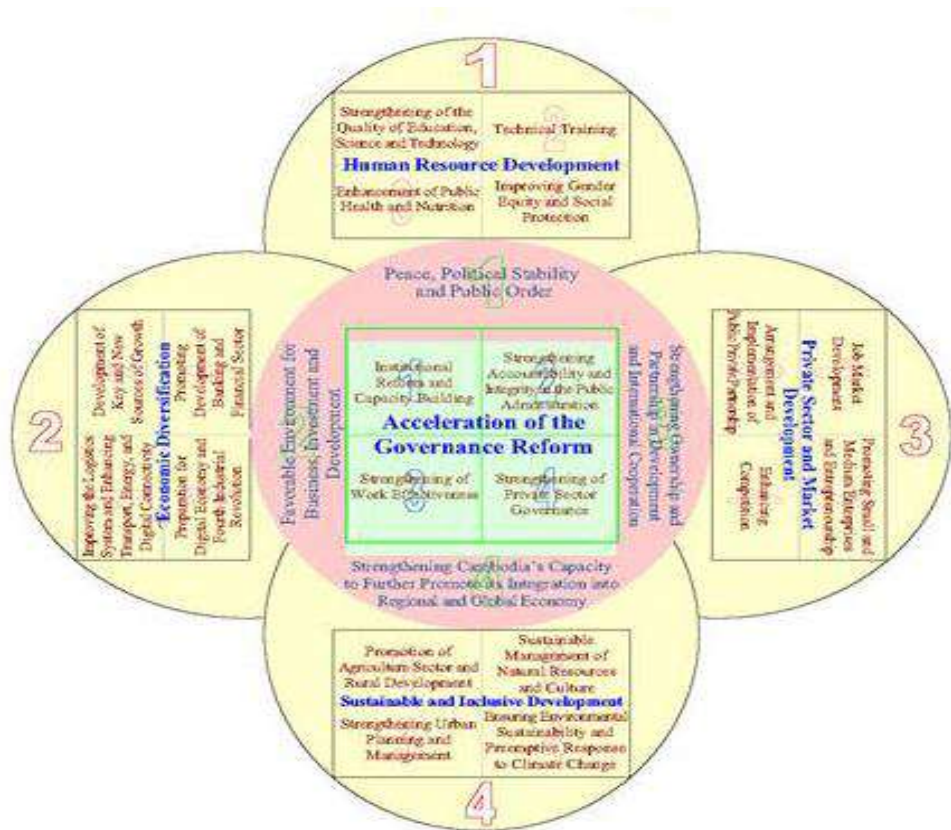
1

Strengthening of the Quality of Education, Science and Technology

Technical Training

Human Resource Development

Enhancement of Public Health and Nutrition

Improving Gender Equity and Social Protection

Peace, Political Stability and Public Order

Development of Key and New Sources of Growth

Promoting Development of Banking and Financial Sector

Economic Diversification

Improving the Logistics System and Enhancing Transport, Energy, and Digital Connectivity

Preparation for Digital Economy and Fourth Industrial Revolution

2

Favorable Environment for Business, Investment and Development

Institutional Reform and Capacity Building

Strengthening Accountability and Integrity in the Public Administration

Acceleration of the Governance Reform

Strengthening of Work Effectiveness

Strengthening of Private Sector Governance

Strengthening Ownership and Partnership in Development and International Cooperation

Job Market Development

Arrangement and Implementation of Public Private Partnership

Private Sector and Market Development

Promoting Small and Medium Enterprises and Entrepreneurship

Enhancing Competition

3

Strengthening Cambodia's Capacity to Further Promote its Integration into Regional and Global Economy

Promotion of Agriculture Sector and Rural Development

Sustainable Management of Natural Resources and Culture

Sustainable and Inclusive Development

Strengthening Urban Planning and Management

Ensuring Environmental Sustainability and Preemptive Response to Climate Change

4